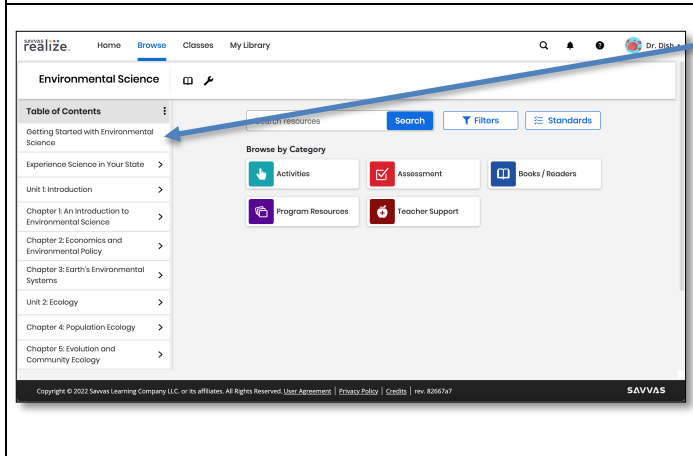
SAVVAS realize.

Home Browse Classes My Library

Dr. Dish

Environmental Science

Table of Contents

Getting Started with Environmental Science

Experience Science in Your State

Unit 1: Introduction

Chapter 1: An Introduction to Environmental Science

Chapter 2: Economics and Environmental Policy

Chapter 3: Earth's Environmental Systems

Unit 2: Ecology

Chapter 4: Population Ecology

Chapter 5: Evolution and Community Ecology

Search resources

Search

Filters

Standards

Browse by Category

Activities

Assessment

Books / Readers

Program Resources

Teacher Support

Copyright © 2022 Savvas Learning Company LLC. or its affiliates. All Rights Reserved. User Agreement | Privacy Policy | Credits | rev. 82667a7

SAVVAS